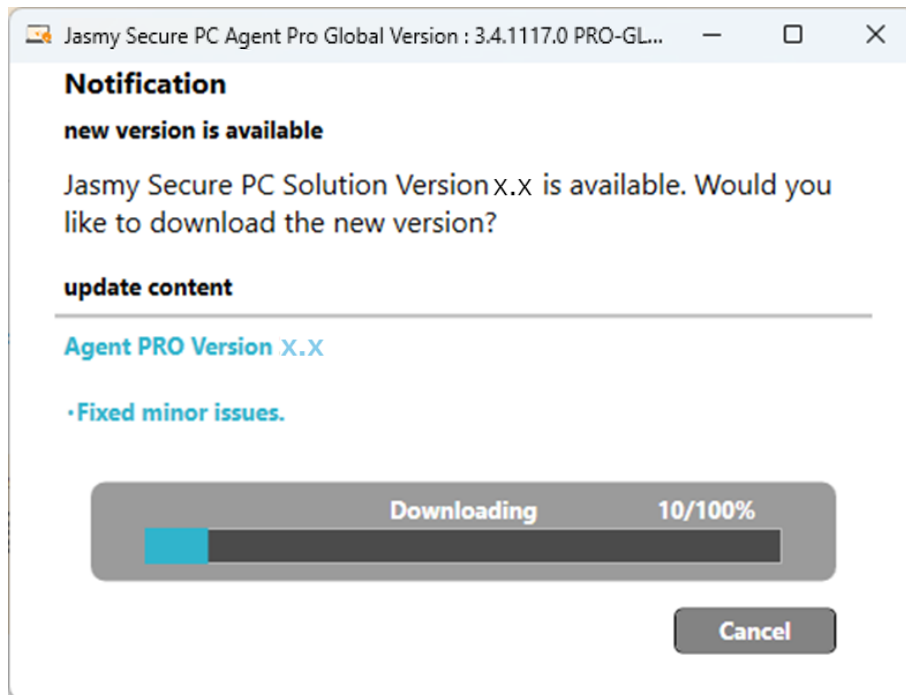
Jasmy Secure PC Agent Pro Global Version : 3.4.1117.0 PRO-GL...

Notification

new version is available

Jasmy Secure PC Solution Version x.x is available. Would you like to download the new version?

update content

Agent PRO Version x.x

・Fixed minor issues.

Downloading 10/100%

Cancel